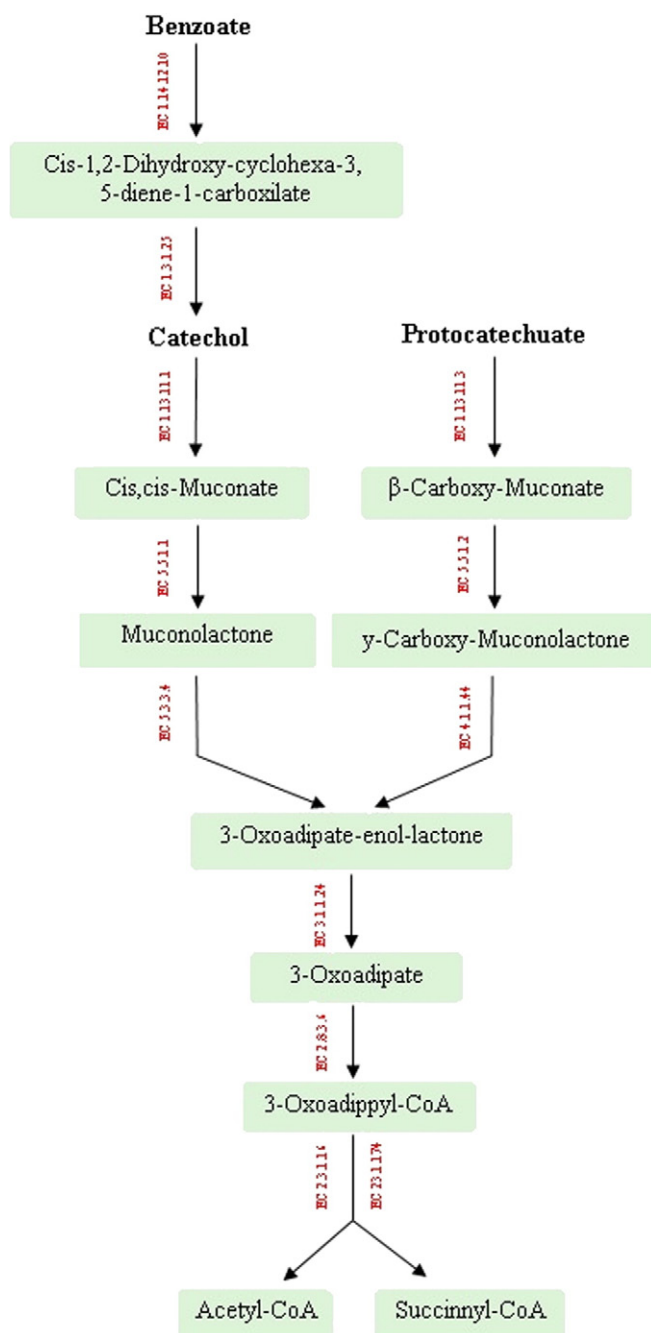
Benzoate

EC 1.14.12.10

Cis-1,2-Dihydroxy-cyclohexa-3, 5-diene-1-carboxilate

EC 1.3.1.25

Catechol

Protocatechuate

EC 1.13.11.1

EC 1.13.11.3

Cis,cis-Muconate

β-Carboxy-Muconate

EC 5.5.1.1

EC 5.5.1.2

Muconolactone

y-Carboxy-Muconolactone

EC 5.3.3.4

EC 4.1.1.44

3-Oxoadipate-enol-lactone

EC 3.1.1.24

3-Oxoadipate

EC 2.8.3.6

3-Oxoadippyl-CoA

EC 2.3.1.16

EC 2.3.1.174

Acetyl-CoA

Succinnyl-CoA